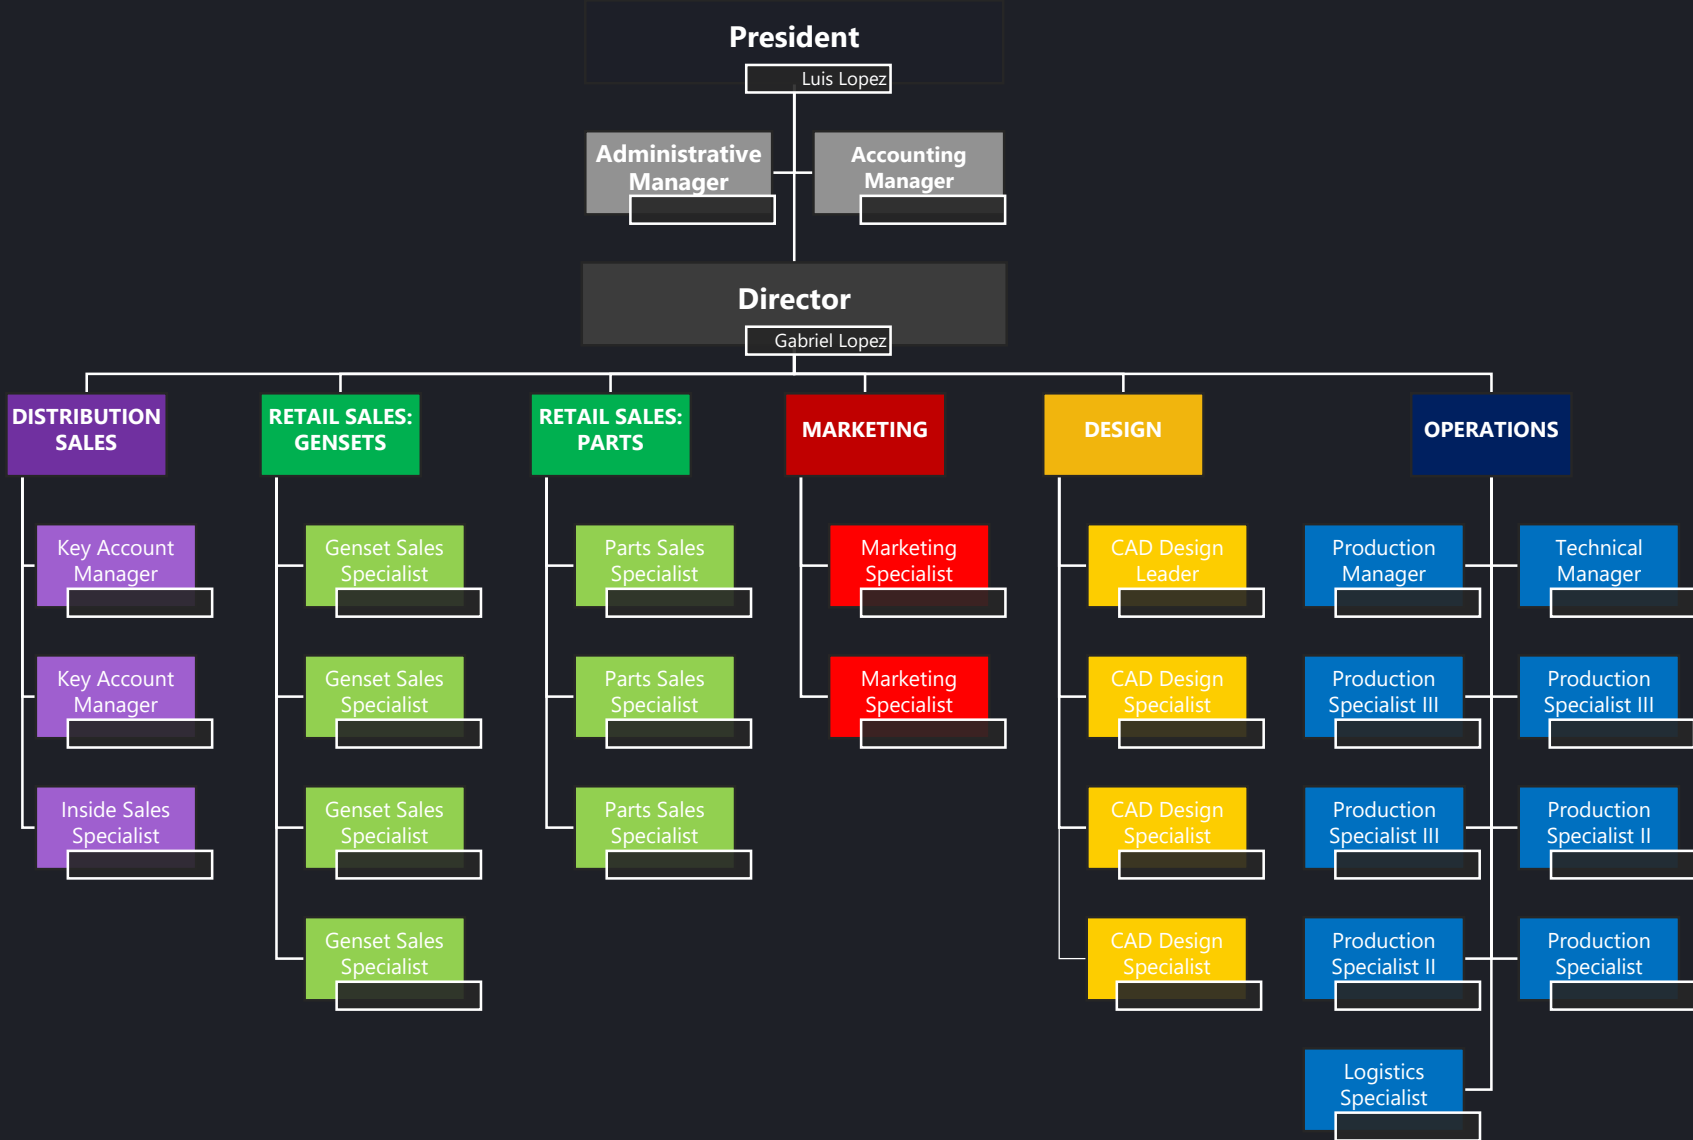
President

Luis Lopez

Administrative Manager

Accounting Manager

Director

Gabriel Lopez

DISTRIBUTION SALES

Key Account Manager

Key Account Manager

Inside Sales Specialist

RETAIL SALES: GENSETS

Genset Sales Specialist

Genset Sales Specialist

Genset Sales Specialist

Genset Sales Specialist

RETAIL SALES: PARTS

Parts Sales Specialist

Parts Sales Specialist

Parts Sales Specialist

MARKETING

Marketing Specialist

Marketing Specialist

DESIGN

CAD Design Leader

CAD Design Specialist

CAD Design Specialist

CAD Design Specialist

OPERATIONS

Production Manager

Production Specialist III

Production Specialist III

Production Specialist II

Logistics Specialist

Technical Manager

Production Specialist III

Production Specialist II

Production Specialist